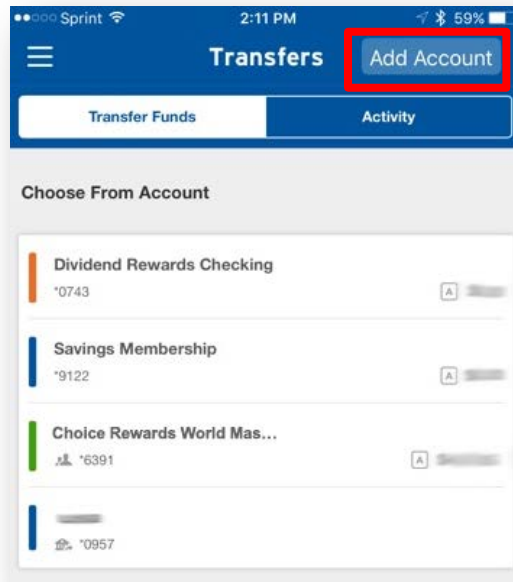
●●○○○ Sprint 2:11 PM 59%

Transfers

Add Account

Transfer Funds

Activity

Choose From Account

Dividend Rewards Checking
*0743
A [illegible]

Savings Membership
*9122
A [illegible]

Choice Rewards World Mas...
*6391
A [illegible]

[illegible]
*0957